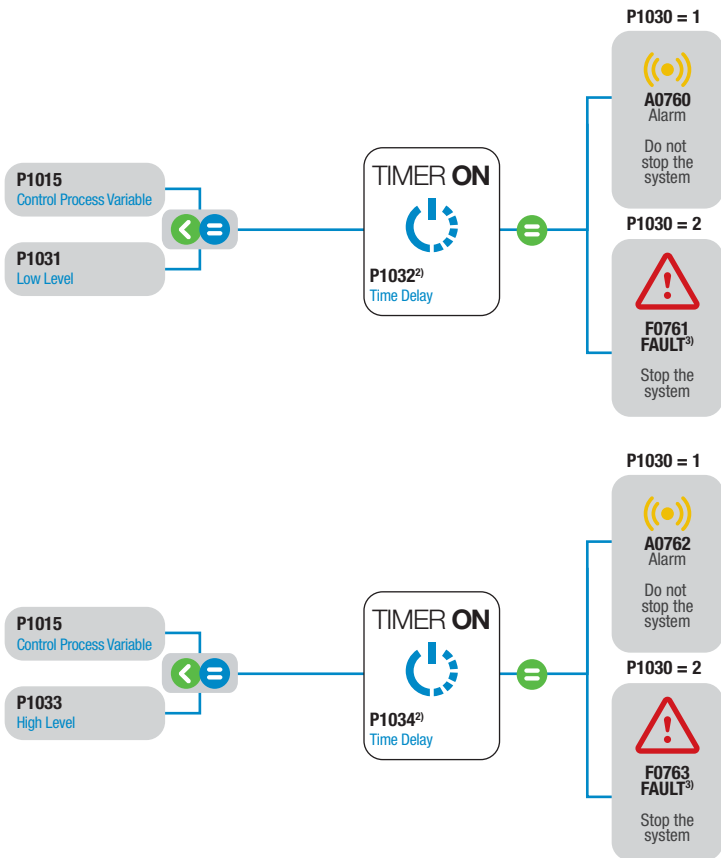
P1015
Control Process Variable

P1031
Low Level

TIMER ON

P1032$^{2)}$
Time Delay

P1030 = 1

A0760
Alarm

Do not stop the system

P1030 = 2

F0761
FAULT$^{3)}$

Stop the system

P1015
Control Process Variable

P1033
High Level

TIMER ON

P1034$^{2)}$
Time Delay

P1030 = 1

A0762
Alarm

Do not stop the system

P1030 = 2

F0763
FAULT$^{3)}$

Stop the system